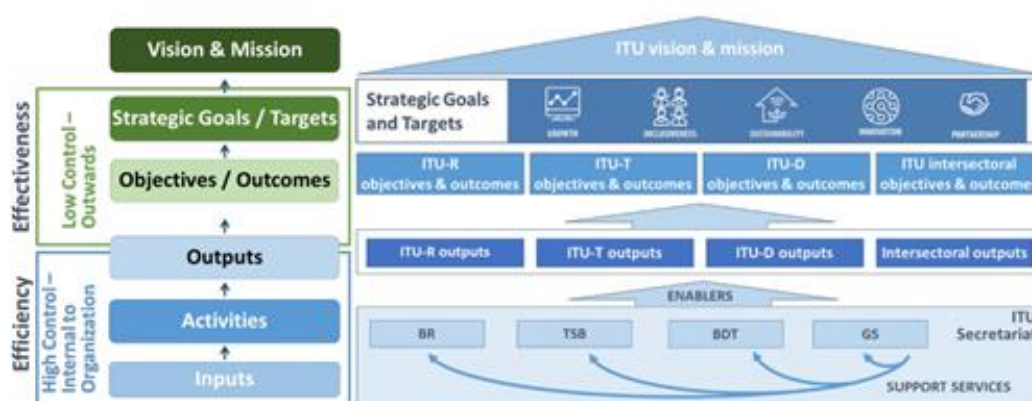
Vision & Mission

Effectiveness

Low Control – Outwards

Strategic Goals / Targets

Objectives / Outcomes

Outputs

Efficiency

High Control – Internal to Organization

Activities

Inputs

ITU vision & mission

Strategic Goals and Targets

GROWTH

INCLUSIVENESS

SUSTAINABILITY

INNOVATION

PARTNERSHIP

ITU-R objectives & outcomes

ITU-T objectives & outcomes

ITU-D objectives & outcomes

ITU intersectoral objectives & outcome

ITU-R outputs

ITU-T outputs

ITU-D outputs

Intersectoral outputs

ENABLERS

BR

TSB

BDT

GS

ITU Secretariat

SUPPORT SERVICES